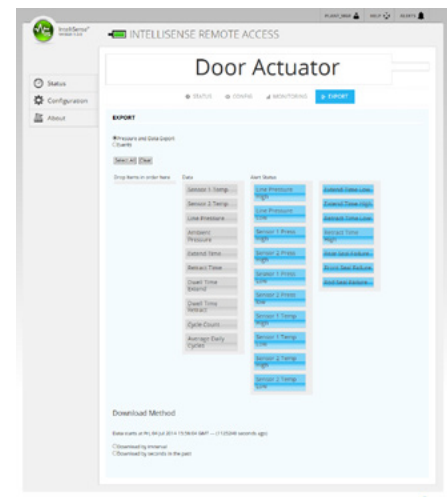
IntelliSense

INTELLISENSE REMOTE ACCESS

PLANT_NEW HELP ALERTS

Door Actuator

Status
Configuration
About

STATUS CONFIG MONITORING EXPORT

EXPORT

Pressure and Data Export
Events

Select All Clear

Drop items in order here

Data

Sensor 1 Temp...
Sensor 2 Temp...
Line Pressure...
Ambient Pressure
Extend Time...
Retract Time...
Dwell Time Extend
Dwell Time Retract
Cycle Count
Average Daily Cycles

Alert Status

Line Pressure High
Line Pressure Low
Sensor 1 Press High
Sensor 2 Press High
Sensor 1 Press Low
Sensor 2 Press Low
Sensor 1 Temp High
Sensor 1 Temp Low
Sensor 2 Temp High
Sensor 2 Temp Low

Extend Time Low
Extend Time High
Retract Time Low
Retract Time High
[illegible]
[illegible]
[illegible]

Download Method

Data starts at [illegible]

Download by interval
Download by seconds in the past